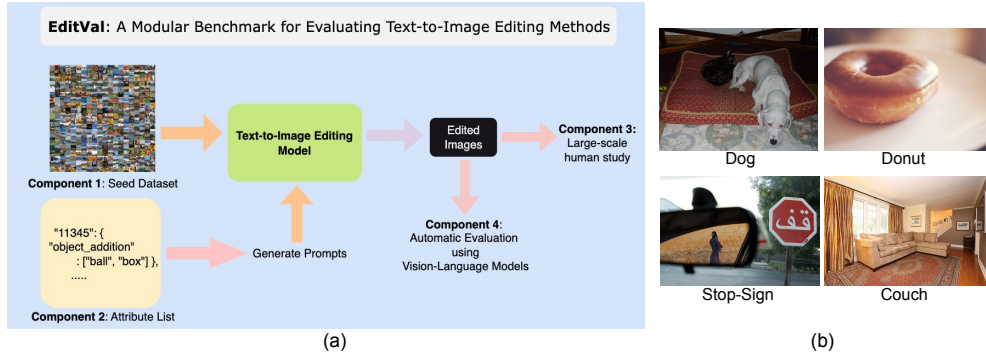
EditVal: A Modular Benchmark for Evaluating Text-to-Image Editing Methods

Component 1: Seed Dataset

Text-to-Image Editing Model

Edited Images

Component 3: Large-scale human study

"11345": {
"object_addition"
: ["ball", "box"] },
.....

Component 2: Attribute List

Generate Prompts

Component 4: Automatic Evaluation using Vision-Language Models

(a)

Dog

Donut

قف

Stop-Sign

Couch

(b)